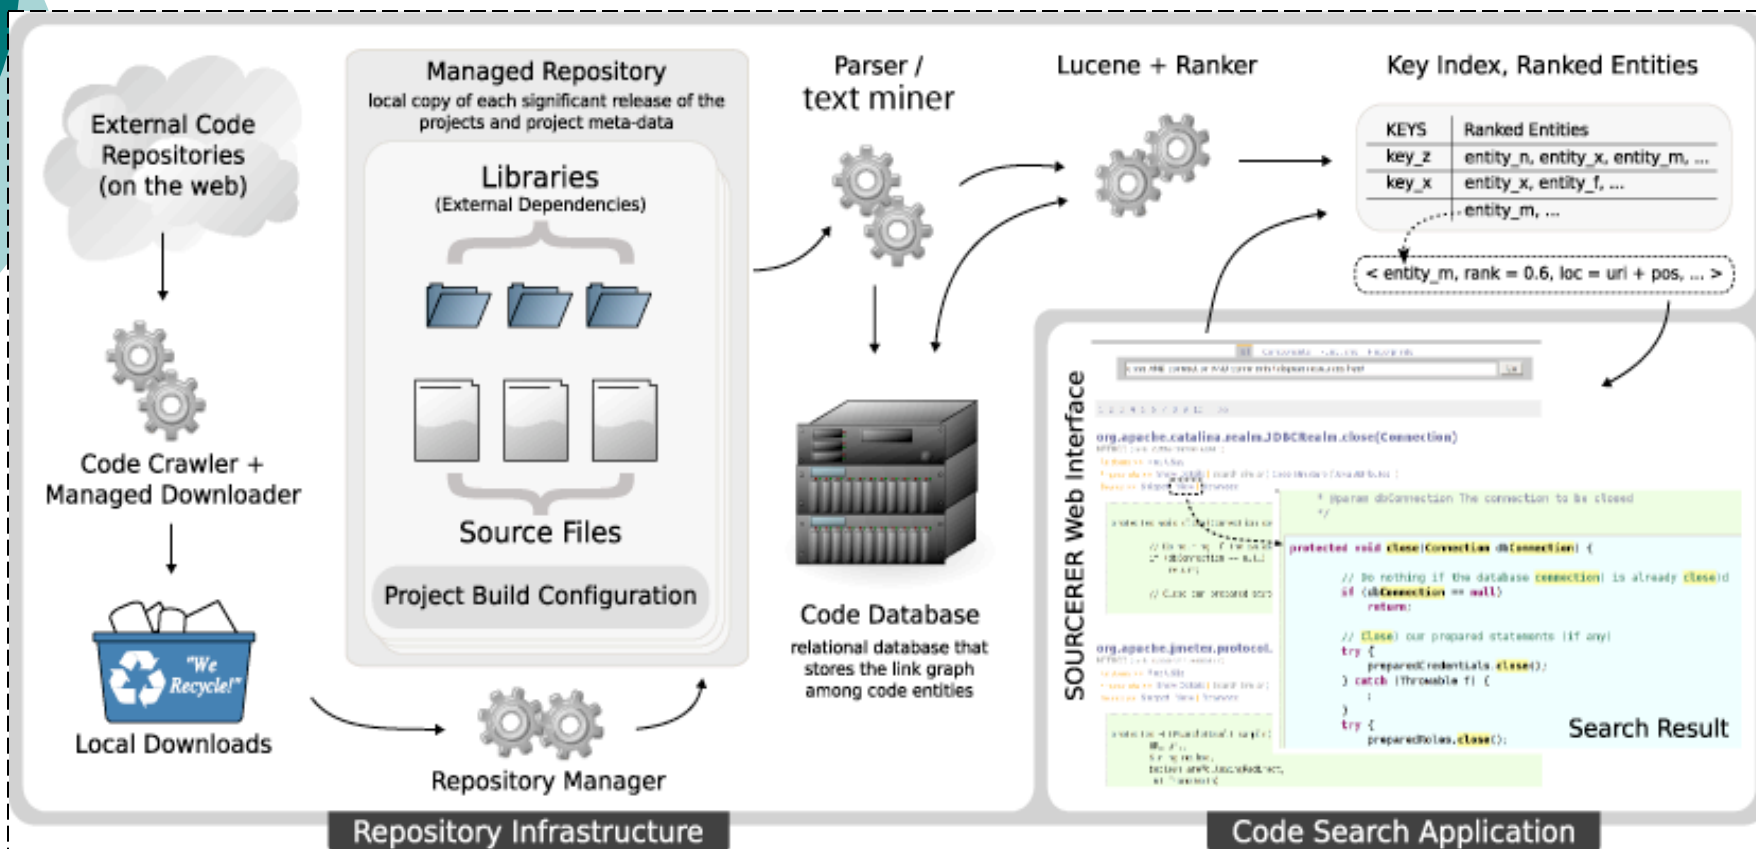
External Code Repositories (on the web)

Code Crawler + Managed Downloader

"We Recycle!"

Local Downloads

Managed Repository
local copy of each significant release of the projects and project meta-data

Libraries
(External Dependencies)

Source Files

Project Build Configuration

Repository Manager

Parser / text miner

Code Database
relational database that stores the link graph among code entities

Lucene + Ranker

Key Index, Ranked Entities

| KEYS | Ranked Entities |
|---|---|
| key_z | entity_n, entity_x, entity_m, ... |
| key_x | entity_x, entity_f, ... |
| | entity_m, ... |

< entity_m, rank = 0.6, loc = url + pos, ... >

SOURCERER Web Interface

org.apache.catalina.realm.JDBCRealm.close(Connection)

* @param dbConnection The connection to be closed
*/

protected void close(Connection dbConnection) {

// Do nothing if the database connection is already closed
if (dbConnection == null)
return;

// Close our prepared statements (if any)
try {
preparedCredentials.close();
} catch (Throwable f) {
;
}
try {
preparedRoles.close();

org.apache.jmeter.protocol.

Search Result

Repository Infrastructure

Code Search Application